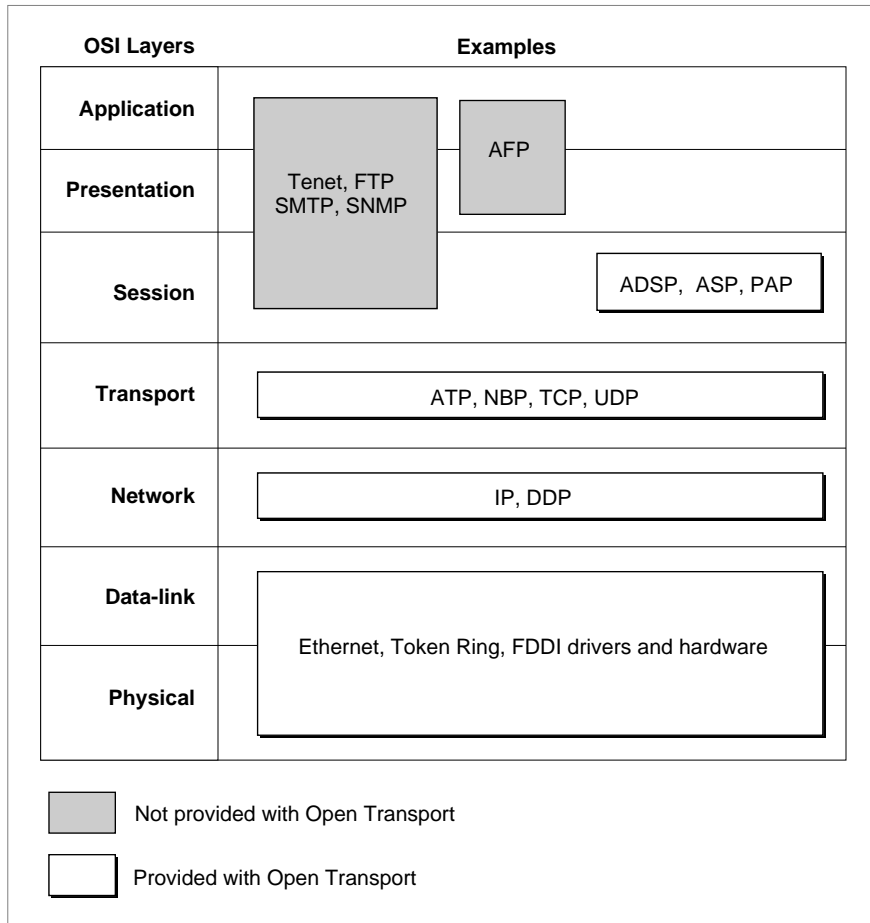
OSI Layers

Examples

Application

Presentation

Session

Transport

Network

Data-link

Physical

Tenet, FTP SMTP, SNMP

AFP

ADSP, ASP, PAP

ATP, NBP, TCP, UDP

IP, DDP

Ethernet, Token Ring, FDDI drivers and hardware

Not provided with Open Transport

Provided with Open Transport